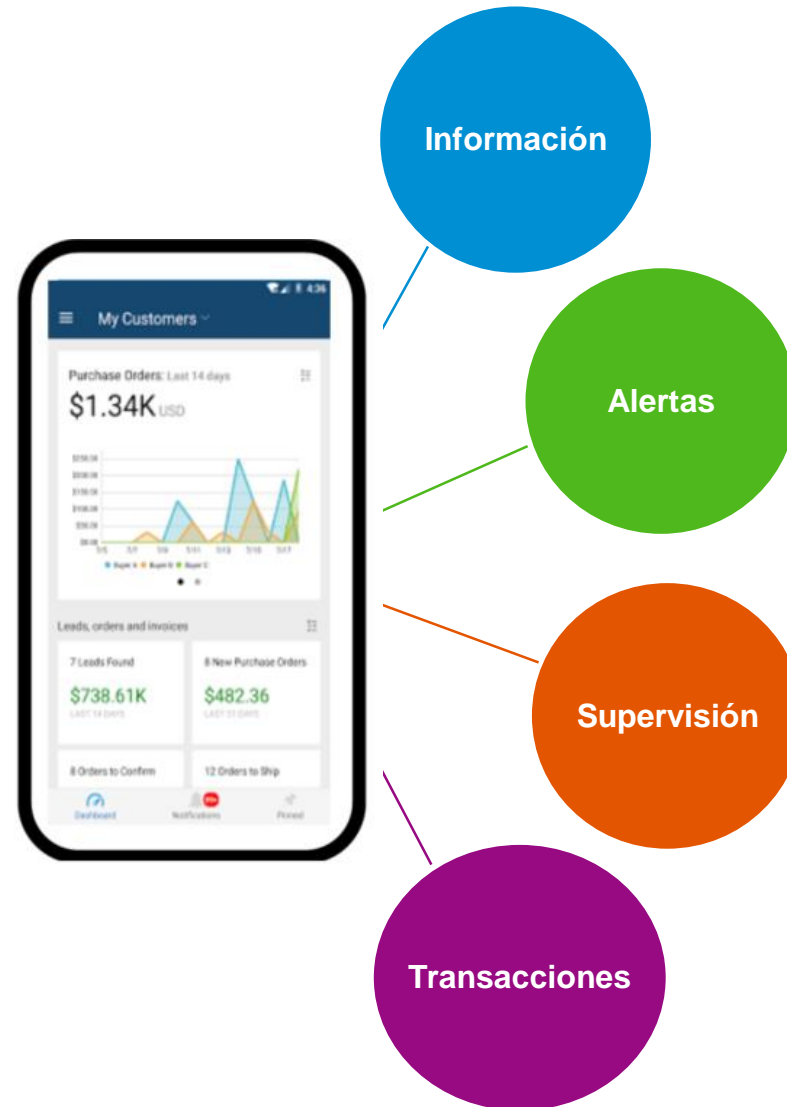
Información

Alertas

Supervisión

Transacciones

4:36

My Customers

Purchase Orders: Last 14 days

$1.34K USD

$250.00
$200.00
$150.00
$100.00
$50.00
$0.00

5/5 5/7 5/9 5/11 5/13 5/15 5/17

Buyer A Buyer B Buyer C

Leads, orders and invoices

7 Leads Found

$738.61K

LAST 14 DAYS

8 New Purchase Orders

$482.36

LAST 31 DAYS

8 Orders to Confirm

12 Orders to Ship

Dashboard

Notifications

Pinned